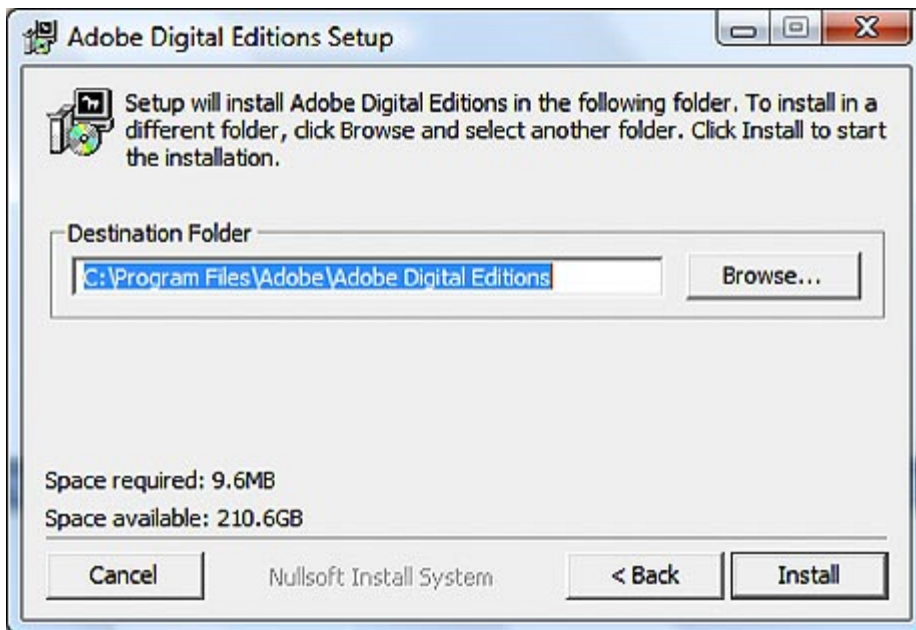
Adobe Digital Editions Setup

Setup will install Adobe Digital Editions in the following folder. To install in a different folder, click Browse and select another folder. Click Install to start the installation.

Destination Folder

C:\Program Files\Adobe\Adobe Digital Editions

Browse...

Space required: 9.6MB

Space available: 210.6GB

Cancel

Nullsoft Install System

< Back

Install